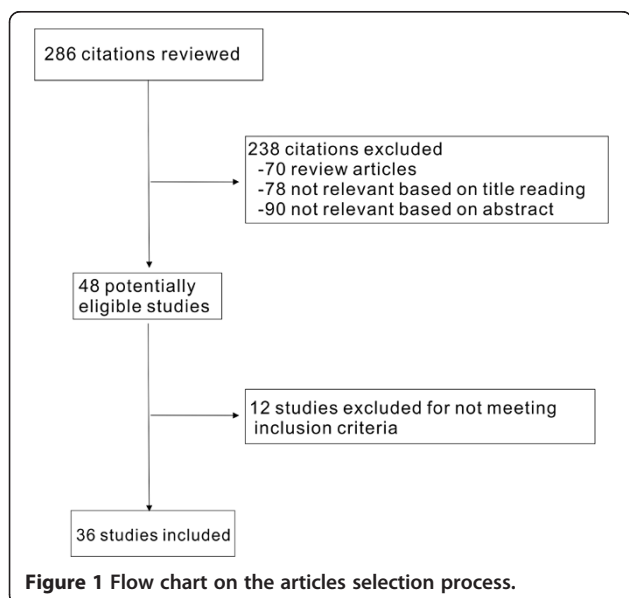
286 citations reviewed

238 citations excluded
-70 review articles
-78 not relevant based on title reading
-90 not relevant based on abstract

48 potentially eligible studies

12 studies excluded for not meeting inclusion criteria

36 studies included

**Figure 1 Flow chart on the articles selection process.**